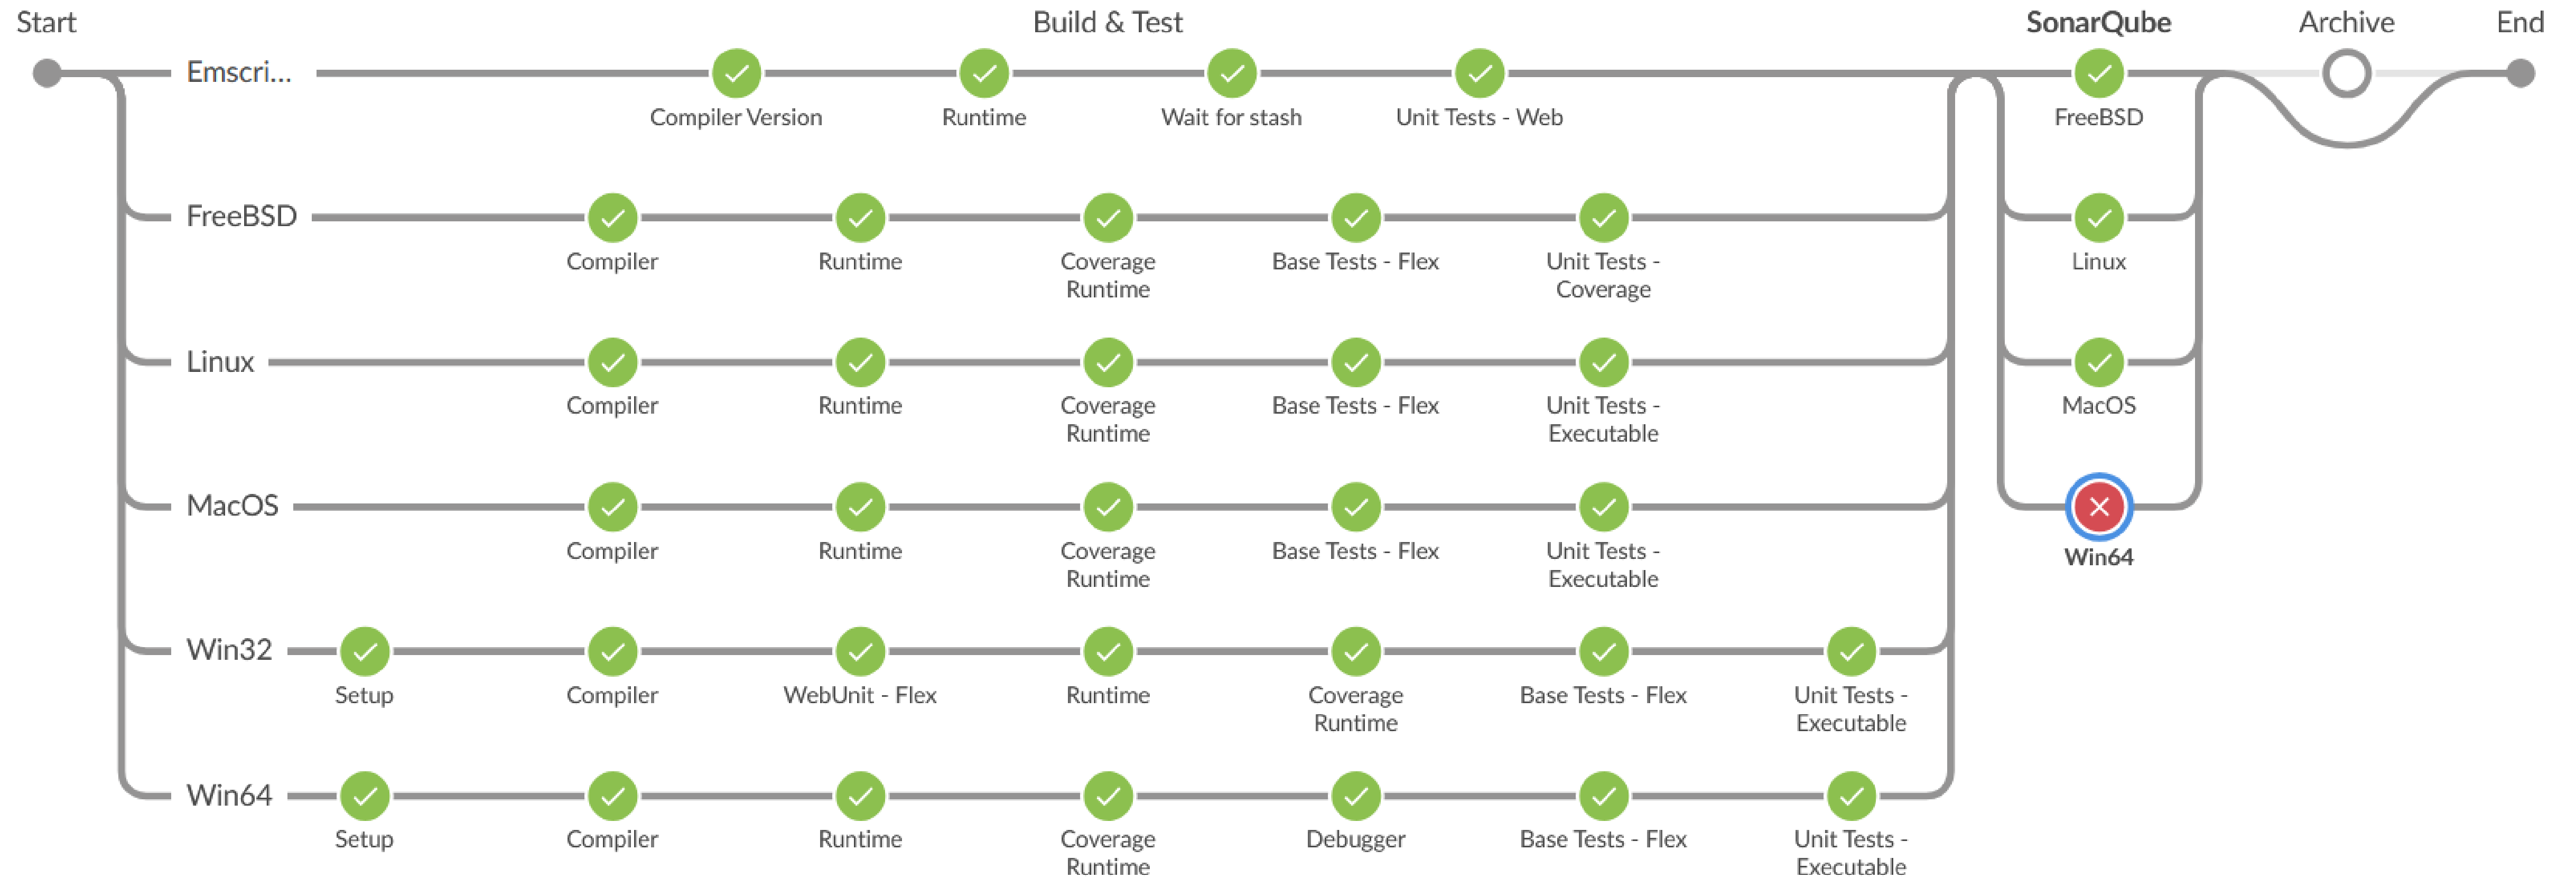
Start

Build & Test

SonarQube

Archive

End

Emscri...

Compiler Version

Runtime

Wait for stash

Unit Tests - Web

FreeBSD

FreeBSD

Compiler

Runtime

Coverage Runtime

Base Tests - Flex

Unit Tests - Coverage

Linux

Linux

Compiler

Runtime

Coverage Runtime

Base Tests - Flex

Unit Tests - Executable

MacOS

MacOS

Compiler

Runtime

Coverage Runtime

Base Tests - Flex

Unit Tests - Executable

Win64

Win32

Setup

Compiler

WebUnit - Flex

Runtime

Coverage Runtime

Base Tests - Flex

Unit Tests - Executable

Win64

Setup

Compiler

Runtime

Coverage Runtime

Debugger

Base Tests - Flex

Unit Tests - Executable